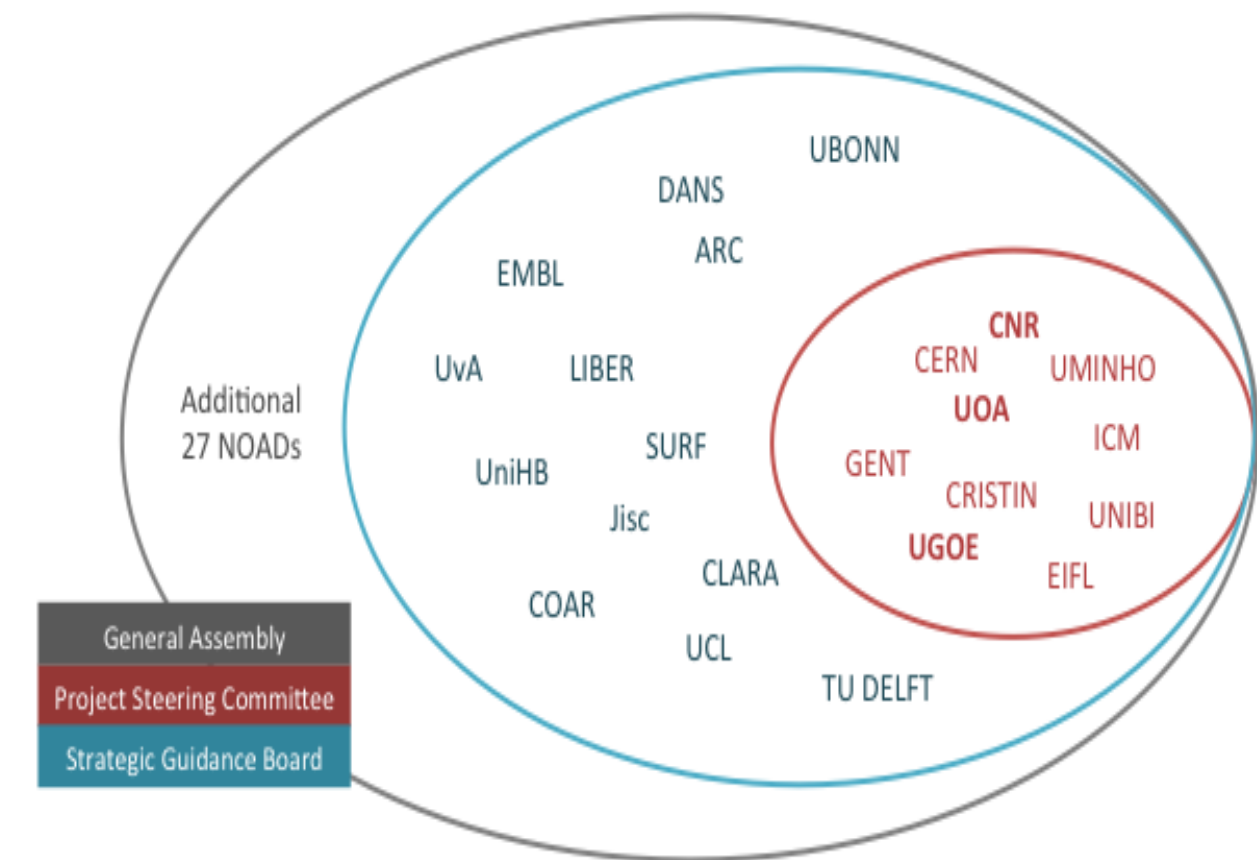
UBONN
DANS
ARC
EMBL
UvA
LIBER
Additional
27 NOADs
SURF
UniHB
Jisc
CLARA
COAR
UCL
TU DELFT
CNR
CERN
UMINHO
UOA
ICM
GENT
CRISTIN
UNIBI
UGOE
EIFL

General Assembly
Project Steering Committee
Strategic Guidance Board